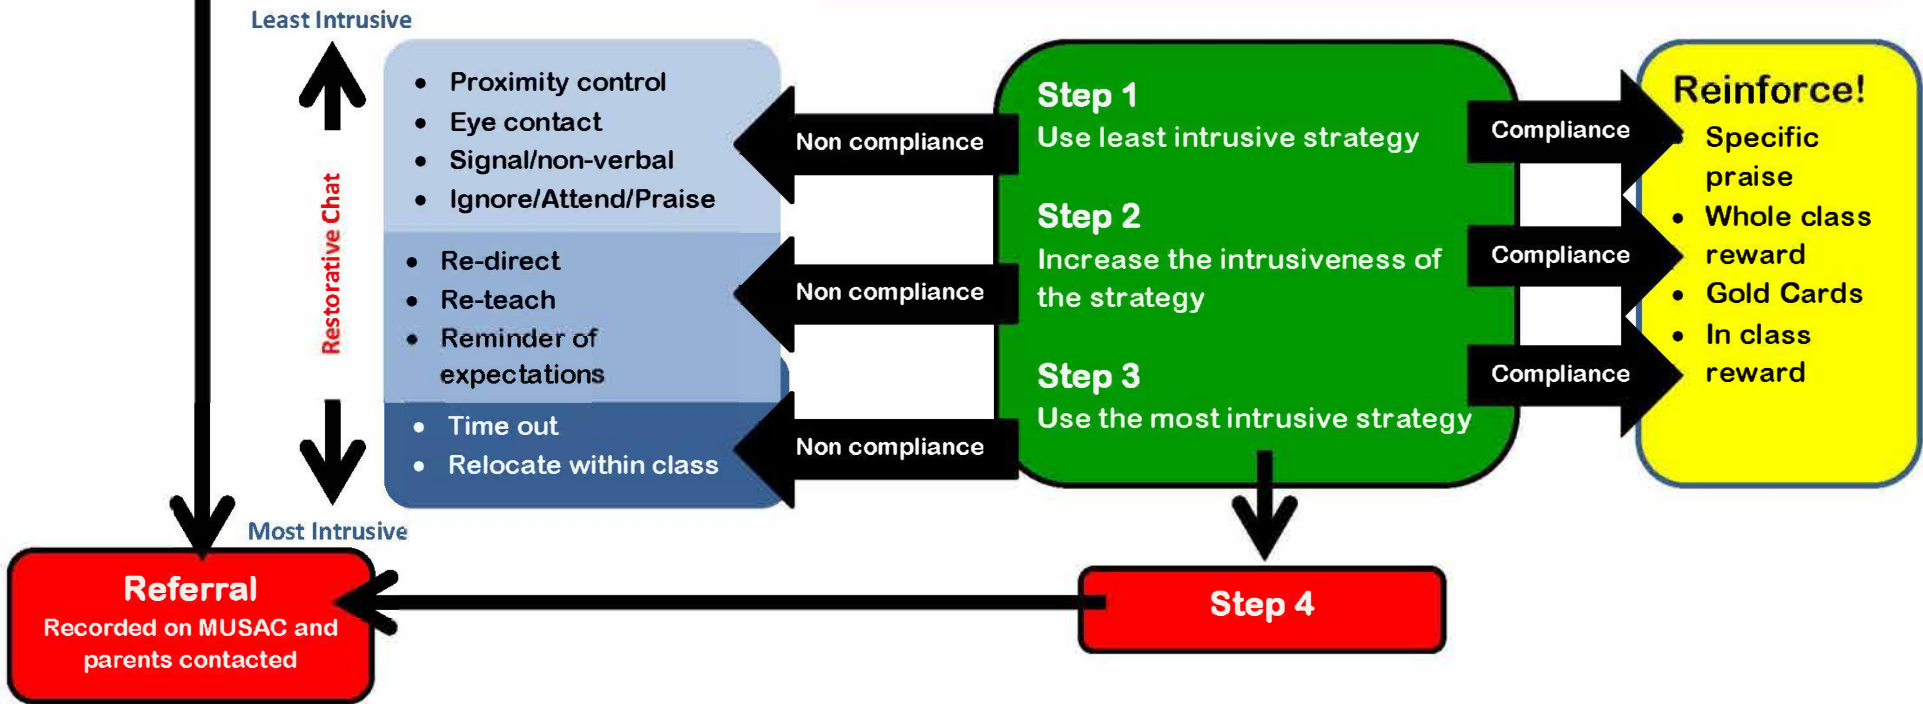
Least Intrusive

Restorative Chat

Most Intrusive

- Proximity control
- Eye contact
- Signal/non-verbal
- Ignore/Attend/Praise

- Re-direct
- Re-teach
- Reminder of expectations

- Time out
- Relocate within class

Non compliance

Non compliance

Non compliance

Step 1
Use least intrusive strategy

Step 2
Increase the intrusiveness of the strategy

Step 3
Use the most intrusive strategy

Compliance

Compliance

Compliance

Reinforce!
- Specific praise
- Whole class reward
- Gold Cards
- In class reward

Referral
Recorded on MUSAC and parents contacted

Step 4